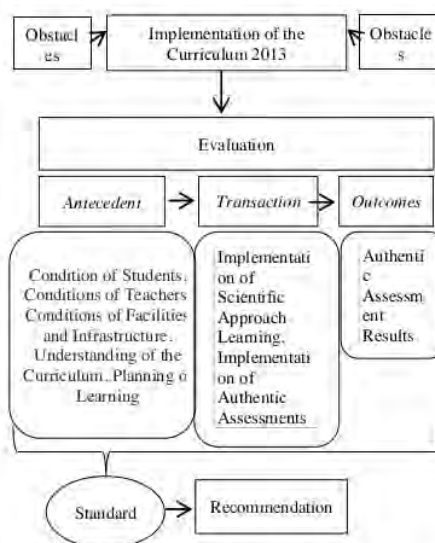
Obstacles

Implementation of the Curriculum 2013

Obstacles

Evaluation

Antecedent

Transaction

Outcomes

Condition of Students, Conditions of Teachers Conditions of Facilities and Infrastructure, Understanding of the Curriculum, Planning o Learning

Implementation of Scientific Approach Learning, Implementation of Authentic Assessments

Authentic Assessment Results

Standard

Recommendation